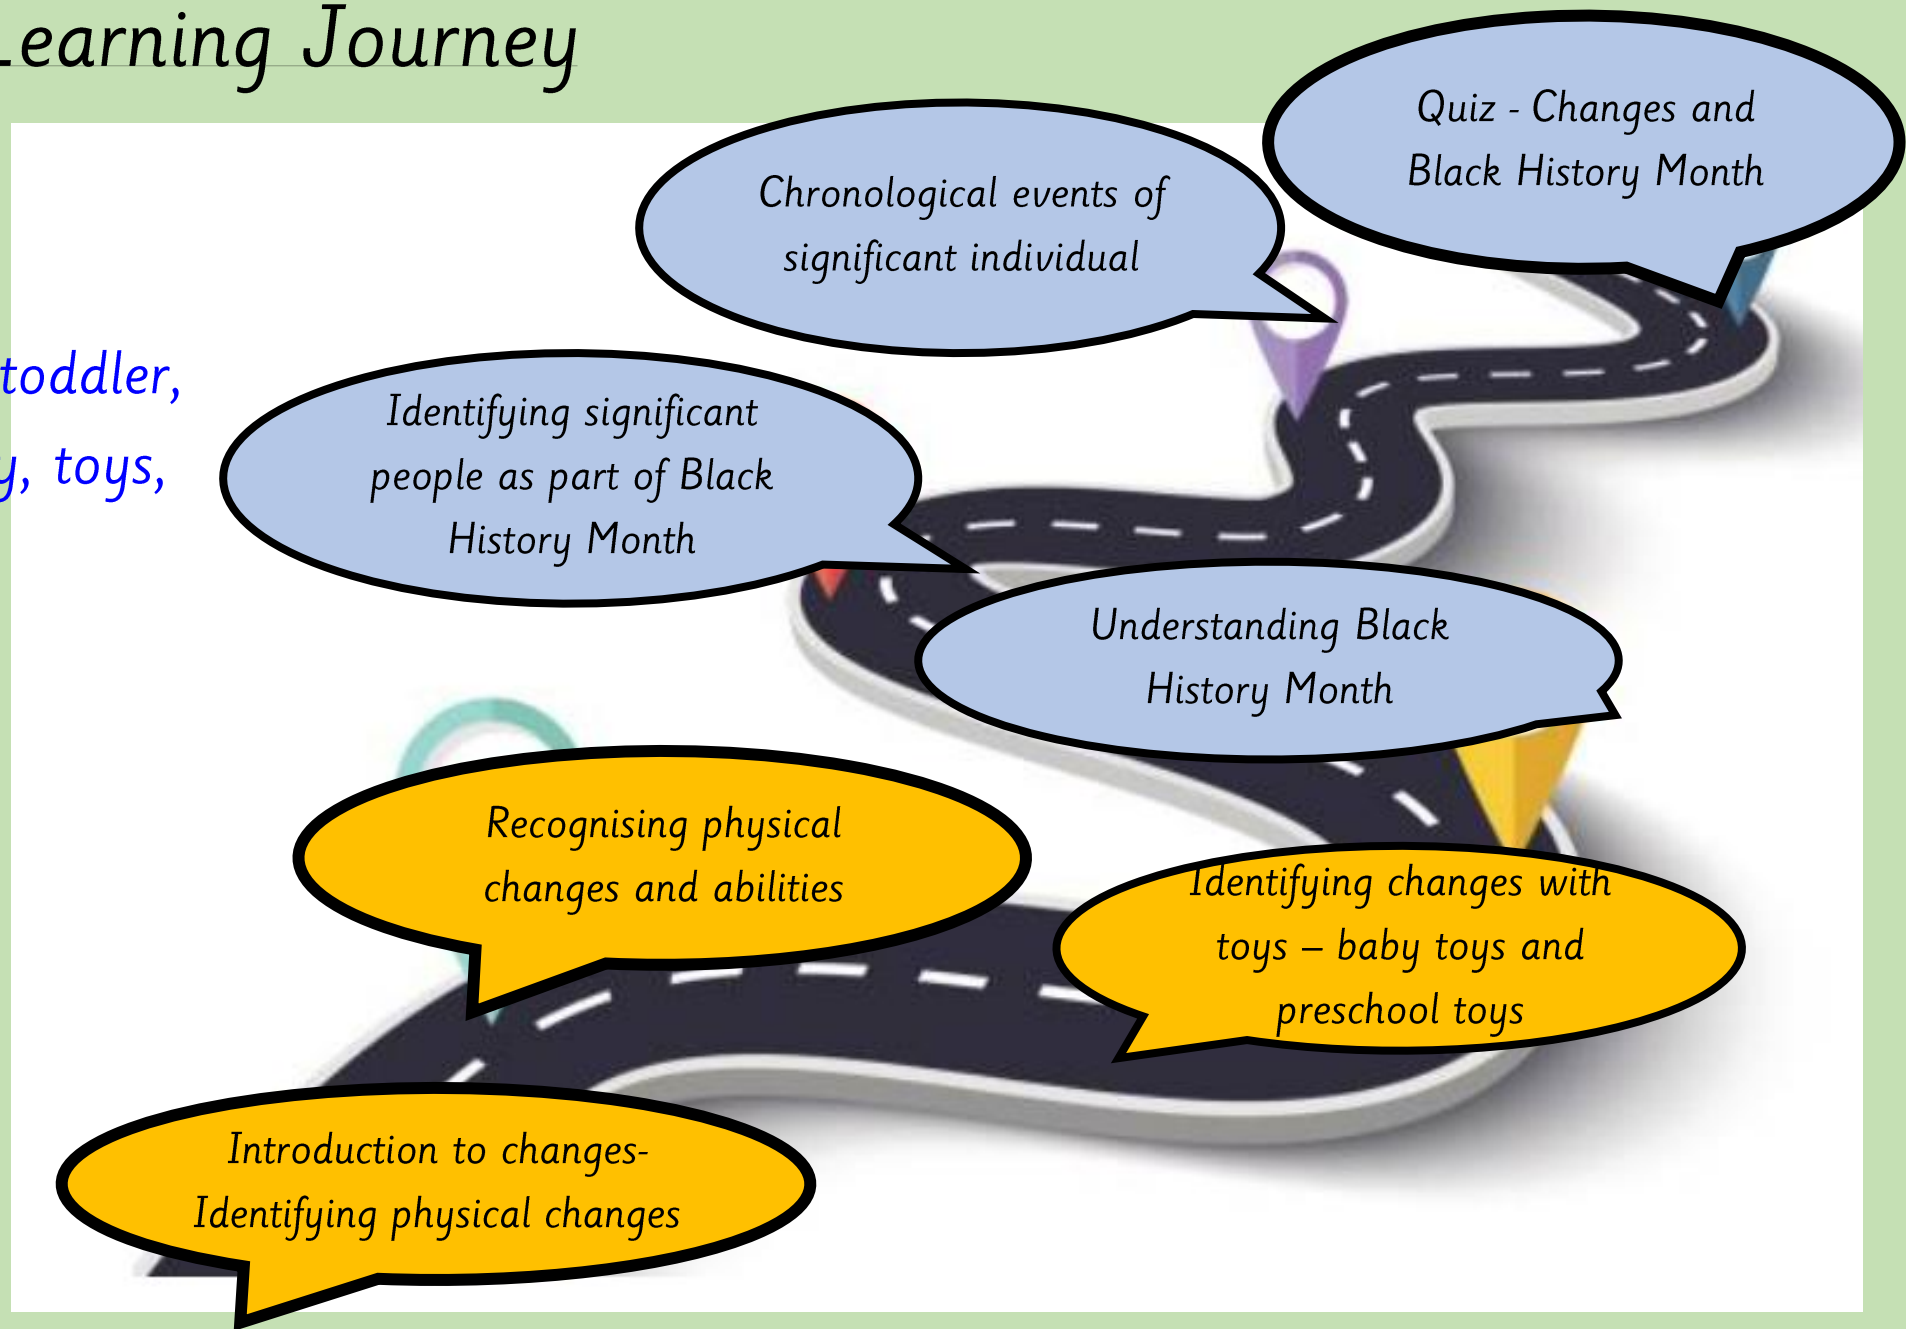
Learning Journey

toddler,

y, toys,

Quiz - Changes and Black History Month

Chronological events of significant individual

Identifying significant people as part of Black History Month

Understanding Black History Month

Recognising physical changes and abilities

Identifying changes with toys – baby toys and preschool toys

Introduction to changes- Identifying physical changes